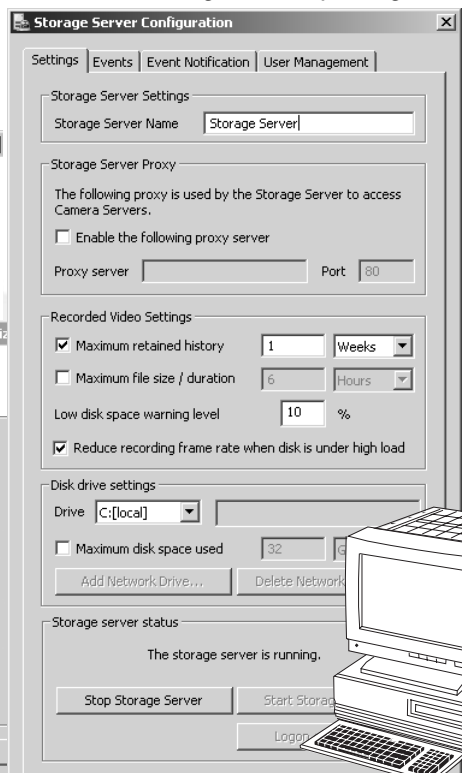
Storage Server Configuration

Settings | Events | Event Notification | User Management

Storage Server Settings

Storage Server Name Storage Server

Storage Server Proxy

The following proxy is used by the Storage Server to access Camera Servers.

Enable the following proxy server

Proxy server Port 80

Recorded Video Settings

Maximum retained history 1 Weeks

Maximum file size / duration 6 Hours

Low disk space warning level 10 %

Reduce recording frame rate when disk is under high load

Disk drive settings

Drive C:[local]

Maximum disk space used 32 G

Add Network Drive... Delete Network

Storage server status

The storage server is running.

Stop Storage Server Start Storag

Logon